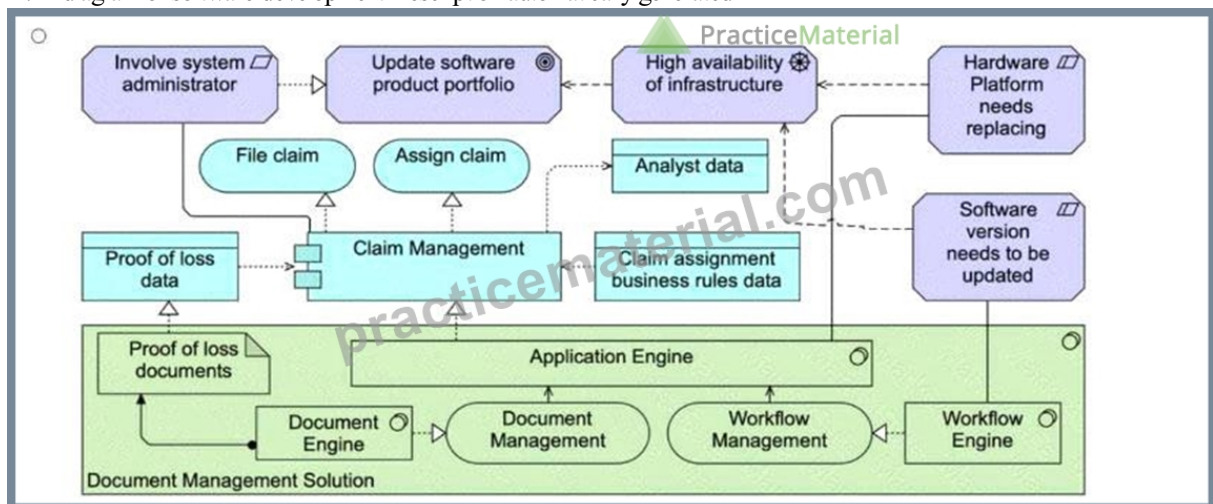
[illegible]

PracticeMaterial

Involve system administrator

Update software product portfolio

High availability of infrastructure

Hardware Platform needs replacing

File claim

Assign claim

Analyst data

practicematerial.com

Software version needs to be updated

Proof of loss data

Claim Management

Claim assignment business rules data

Proof of loss documents

Application Engine

Document Engine

Document Management

Workflow Management

Workflow Engine

Document Management Solution